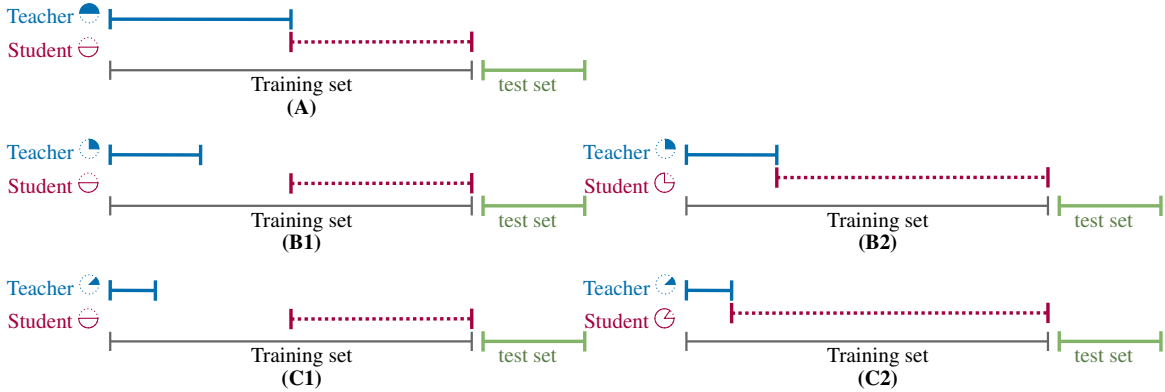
Teacher
Student
Training set
test set
(A)

Teacher
Student
Training set
test set
(B1)

Teacher
Student
Training set
test set
(B2)

Teacher
Student
Training set
test set
(C1)

Teacher
Student
Training set
test set
(C2)